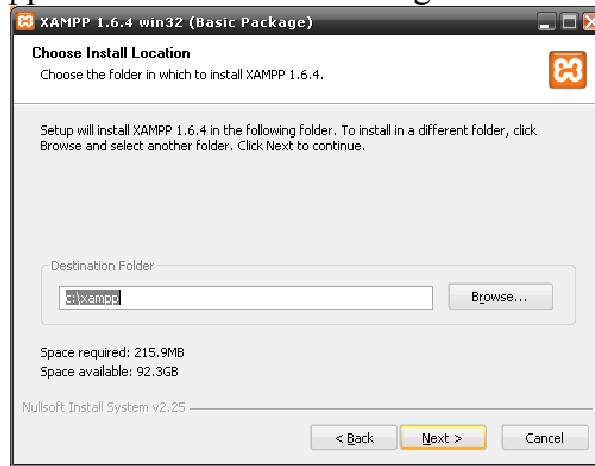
XAMPP 1.6.4 win32 (Basic Package)

Choose Install Location
Choose the folder in which to install XAMPP 1.6.4.

Setup will install XAMPP 1.6.4 in the following folder. To install in a different folder, click Browse and select another folder. Click Next to continue.

Destination Folder
c:\xampp
Browse...

Space required: 215.9MB
Space available: 92.3GB

Nullsoft Install System v2.25

< Back
Next >
Cancel